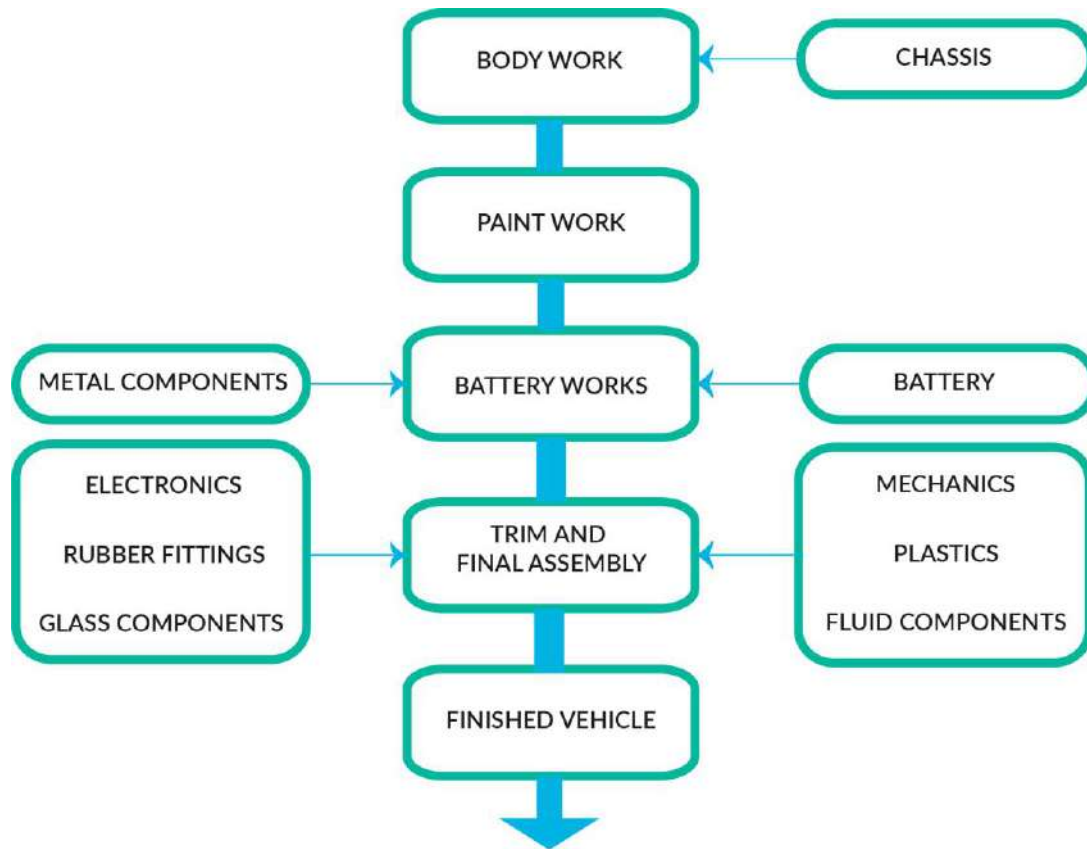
BODY WORK

CHASSIS

PAINT WORK

METAL COMPONENTS

BATTERY WORKS

BATTERY

ELECTRONICS

RUBBER FITTINGS

GLASS COMPONENTS

TRIM AND FINAL ASSEMBLY

MECHANICS

PLASTICS

FLUID COMPONENTS

FINISHED VEHICLE